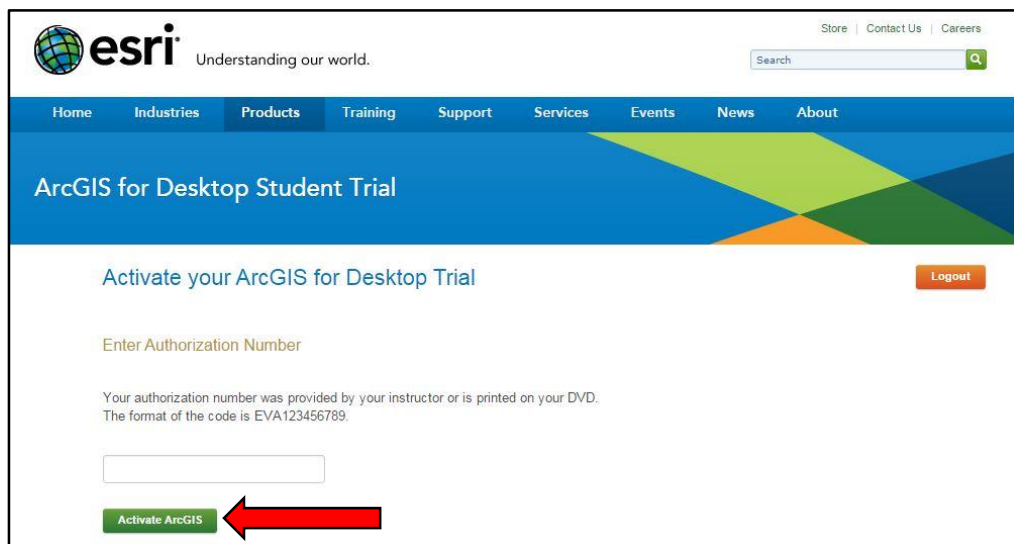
esri Understanding our world.

Store | Contact Us | Careers

Search

Home Industries Products Training Support Services Events News About

ArcGIS for Desktop Student Trial

Activate your ArcGIS for Desktop Trial

Logout

Enter Authorization Number

Your authorization number was provided by your instructor or is printed on your DVD. The format of the code is EVA123456789.

Activate ArcGIS